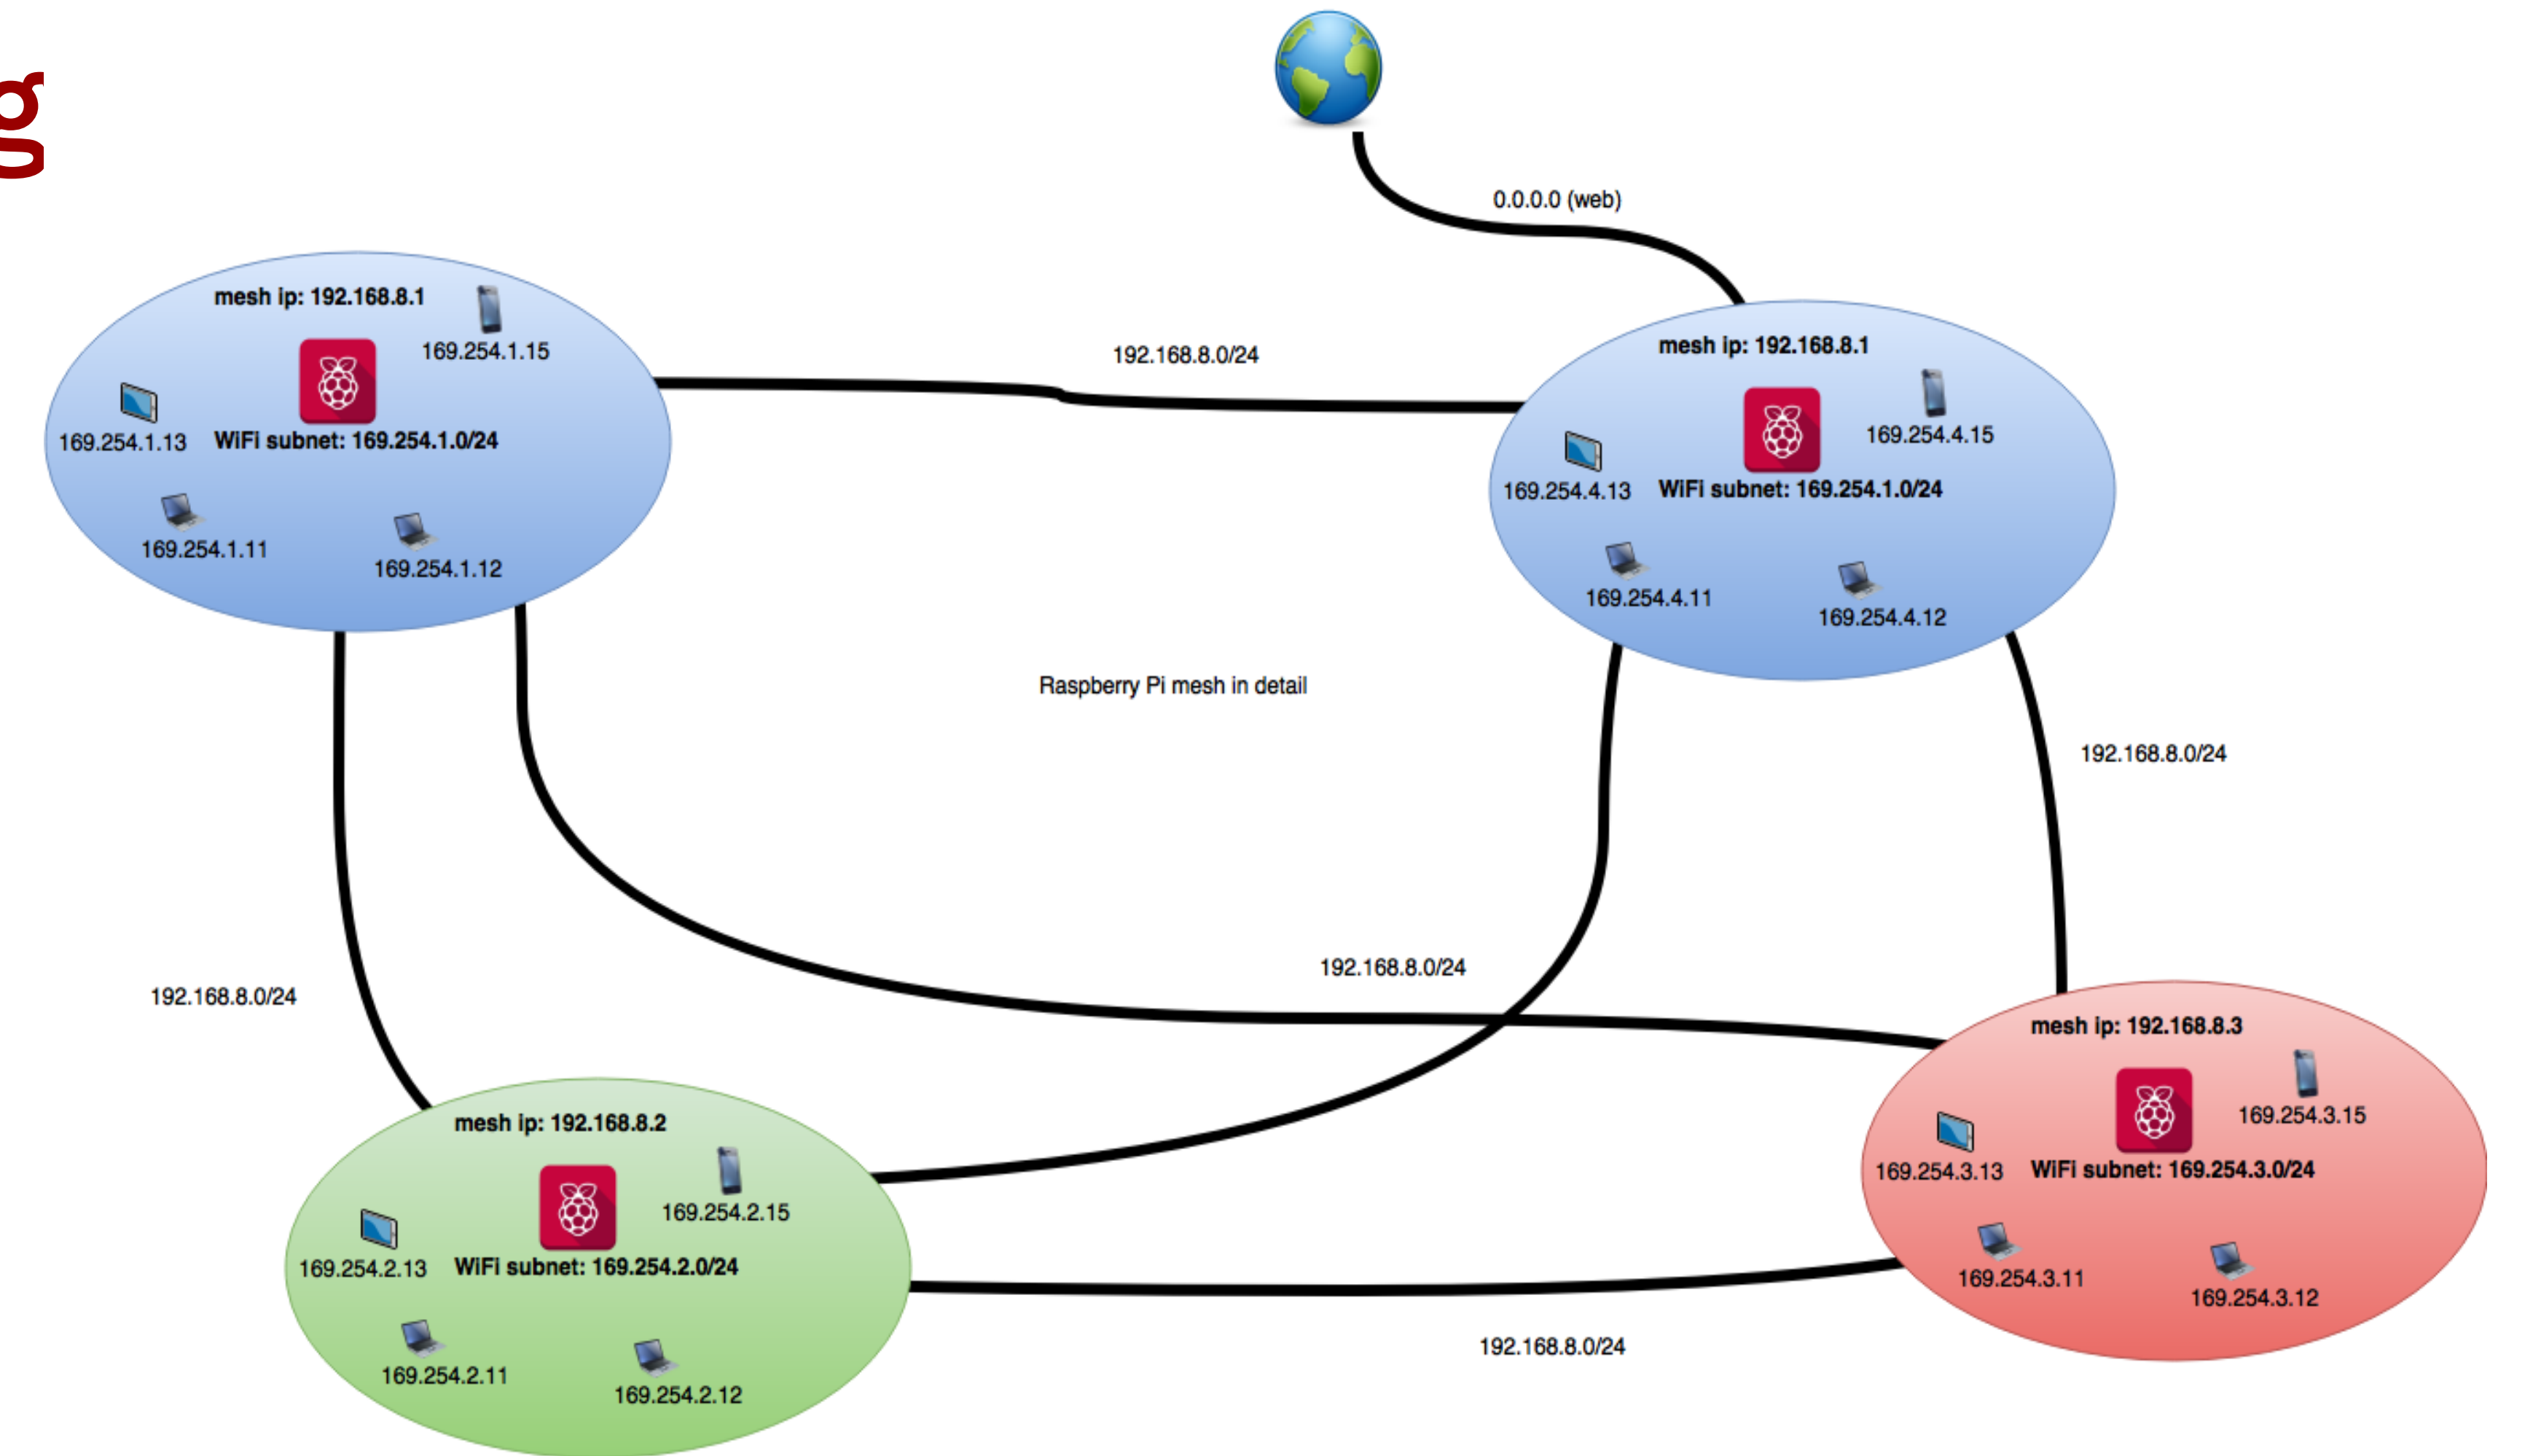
g

0.0.0.0 (web)

mesh ip: 192.168.8.1
169.254.1.15
169.254.1.13
WiFi subnet: 169.254.1.0/24
169.254.1.11
169.254.1.12

192.168.8.0/24

mesh ip: 192.168.8.1
169.254.4.15
169.254.4.13
WiFi subnet: 169.254.1.0/24
169.254.4.11
169.254.4.12

Raspberry Pi mesh in detail

192.168.8.0/24

192.168.8.0/24

192.168.8.0/24

mesh ip: 192.168.8.3
169.254.3.15
169.254.3.13
WiFi subnet: 169.254.3.0/24
169.254.3.11
169.254.3.12

mesh ip: 192.168.8.2
169.254.2.15
169.254.2.13
WiFi subnet: 169.254.2.0/24
169.254.2.11
169.254.2.12

192.168.8.0/24